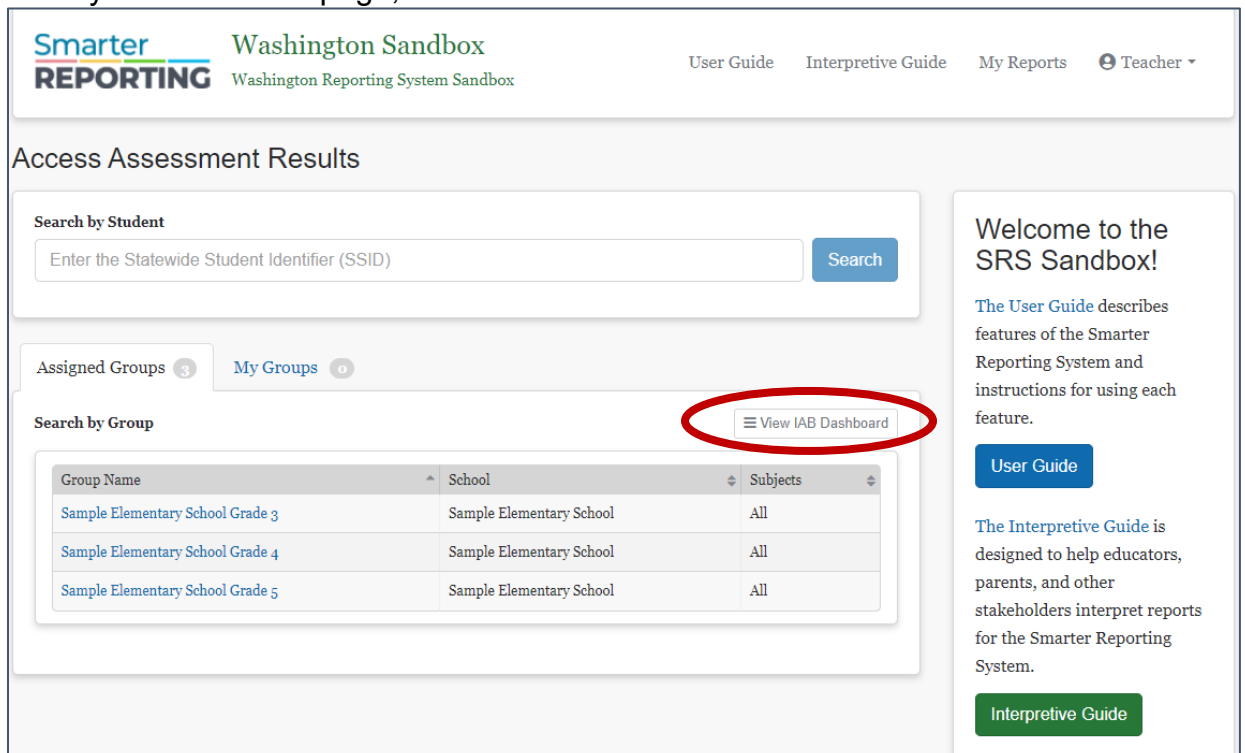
Smarter REPORTING

Washington Sandbox
Washington Reporting System Sandbox

User Guide Interpretive Guide My Reports Teacher

Access Assessment Results

Search by Student

Enter the Statewide Student Identifier (SSID)

Search

Assigned Groups 3 My Groups 0

Search by Group

View IAB Dashboard

| Group Name | School | Subjects |
|---|---|---|
| Sample Elementary School Grade 3 | Sample Elementary School | All |
| Sample Elementary School Grade 4 | Sample Elementary School | All |
| Sample Elementary School Grade 5 | Sample Elementary School | All |

Welcome to the SRS Sandbox!

The User Guide describes features of the Smarter Reporting System and instructions for using each feature.

User Guide

The Interpretive Guide is designed to help educators, parents, and other stakeholders interpret reports for the Smarter Reporting System.

Interpretive Guide